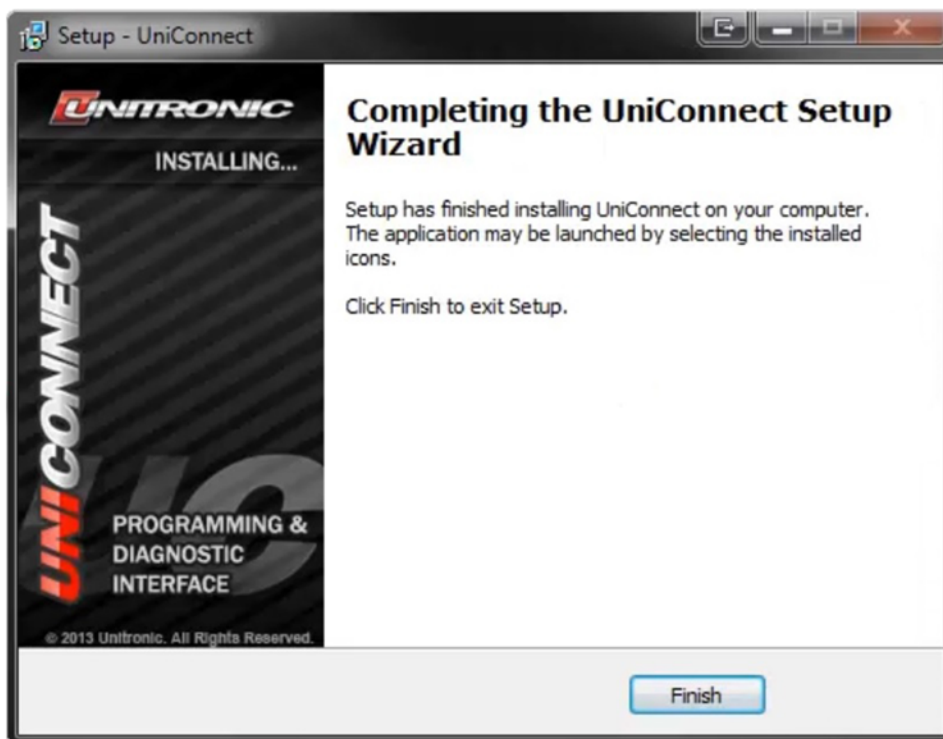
Setup - UniConnect

UNITRONIC

INSTALLING...

UNICONNECT

PROGRAMMING & DIAGNOSTIC INTERFACE

© 2013 Unitronic. All Rights Reserved.

Completing the UniConnect Setup Wizard

Setup has finished installing UniConnect on your computer. The application may be launched by selecting the installed icons.

Click Finish to exit Setup.

Finish